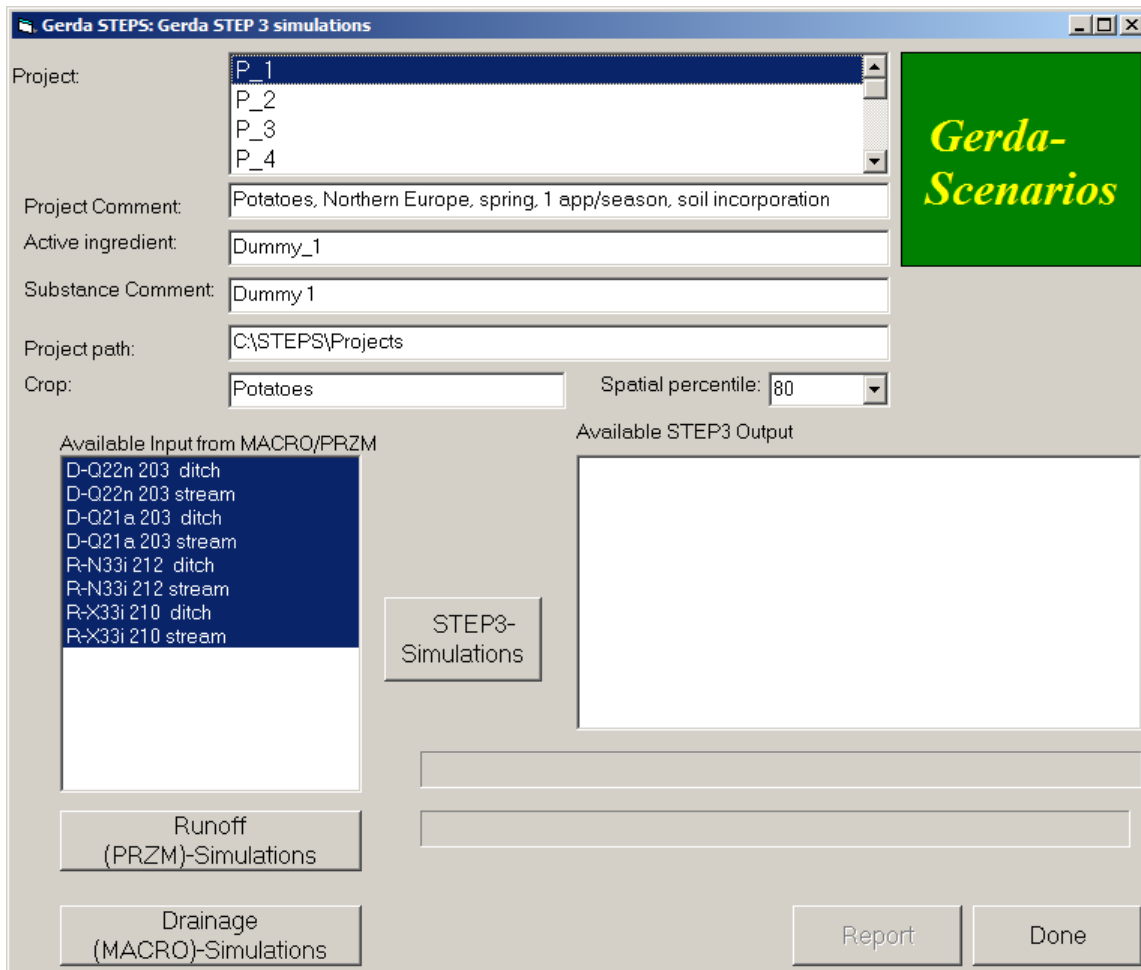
Gerda STEPS: Gerda STEP 3 simulations

Project:
P_1
P_2
P_3
P_4

Gerda-Scenarios

Project Comment: Potatoes, Northern Europe, spring, 1 app/season, soil incorporation
Active ingredient: Dummy_1
Substance Comment: Dummy 1
Project path: C:\STEPS\Projects
Crop: Potatoes
Spatial percentile: 80

Available Input from MACRO/PRZM
D-Q22n 203 ditch
D-Q22n 203 stream
D-Q21a 203 ditch
D-Q21a 203 stream
R-N33i 212 ditch
R-N33i 212 stream
R-X33i 210 ditch
R-X33i 210 stream

STEP3-Simulations

Available STEP3 Output

Runoff (PRZM)-Simulations

Drainage (MACRO)-Simulations

Report

Done